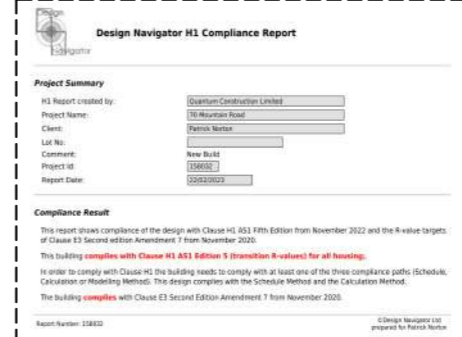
Design Navigator

Design Navigator H1 Compliance Report

Project Summary

| | |
|---|---|
| H1 Report created by: | Quantum Construction Limited |
| Project Name: | 70 Mountain Road |
| Client: | Patrick Norton |
| Lot No: | |
| Comment: | New Build |
| Project Id: | 158032 |
| Report Date: | 22/02/2023 |

Compliance Result

This report shows compliance of the design with Clause H1 AS1 Fifth Edition from November 2022 and the R-value targets of Clause E3 Second edition Amendment 7 from November 2020.

This building complies with Clause H1 AS1 Edition 5 (transition R-values) for all housing.

In order to comply with Clause H1 the building needs to comply with at least one of the three compliance paths (Schedule, Calculation or Modelling Method). This design complies with the Schedule Method and the Calculation Method.

The building complies with Clause E3 Second Edition Amendment 7 from November 2020.

Report Number: 158032

©Design Navigator Ltd
prepared for Patrick Norton